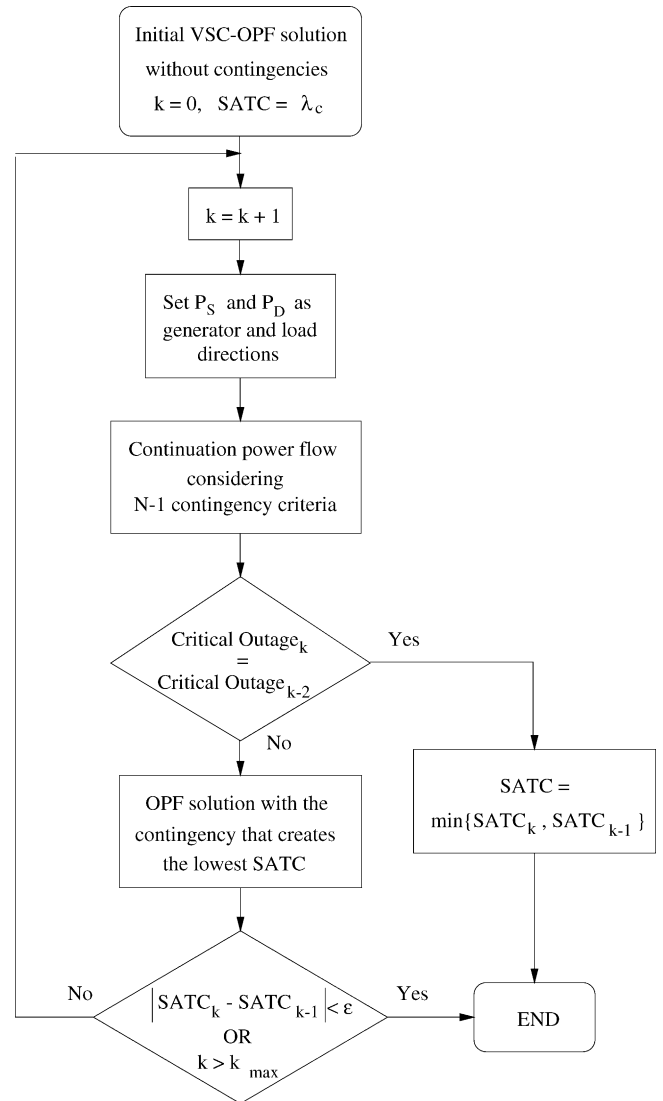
Initial VSC-OPF solution without contingencies
$k = 0$, $SATC = \lambda_c$

$k = k + 1$

Set $P_S$ and $P_D$ as generator and load directions

Continuation power flow considering N-1 contingency criteria

Critical Outage$_k$ = Critical Outage$_{k-2}$

Yes

No

OPF solution with the contingency that creates the lowest SATC

SATC = $\min\{SATC_k, SATC_{k-1}\}$

No

$\left| SATC_k - SATC_{k-1} \right| < \varepsilon$
OR
$k > k_{max}$

Yes

END